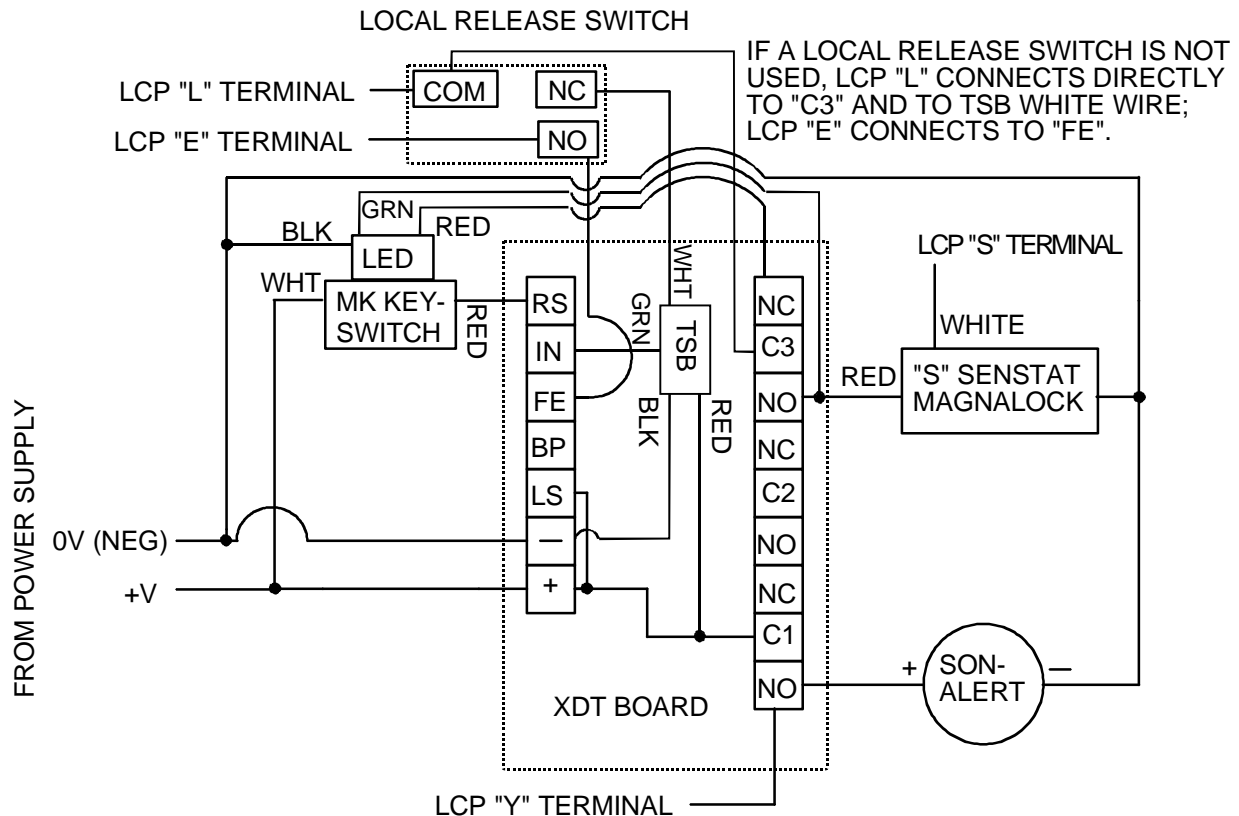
LOCAL RELEASE SWITCH

IF A LOCAL RELEASE SWITCH IS NOT USED, LCP "L" CONNECTS DIRECTLY TO "C3" AND TO TSB WHITE WIRE; LCP "E" CONNECTS TO "FE".

LCP "L" TERMINAL
COM
NC
LCP "E" TERMINAL
NO

GRN
BLK
RED
LED
WHT
MK KEY-SWITCH
RED

WHT
GRN
TSB
BLK
RED

RS
IN
FE
BP
LS
—
+

NC
C3
NO
NC
C2
NO
NC
C1
NO

LCP "S" TERMINAL
WHITE
RED
"S" SENSTAT MAGNALOCK

FROM POWER SUPPLY
0V (NEG)
+V

XDT BOARD

+
SON-ALERT
—

LCP "Y" TERMINAL